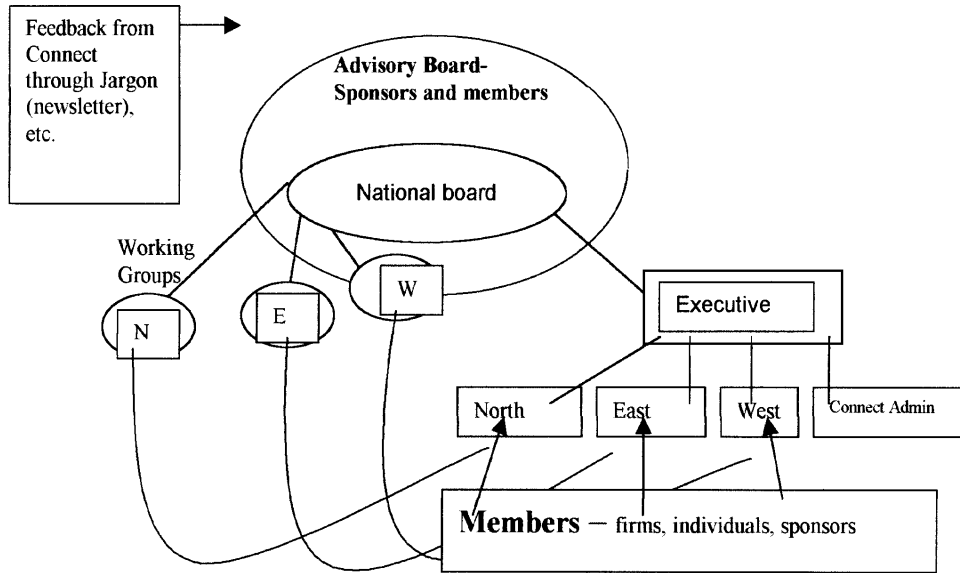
Feedback from Connect through Jargon (newsletter), etc.

Advisory Board-
Sponsors and members

National board

Working Groups

N

E

W

Executive

North

East

West

Connect Admin

Members – firms, individuals, sponsors